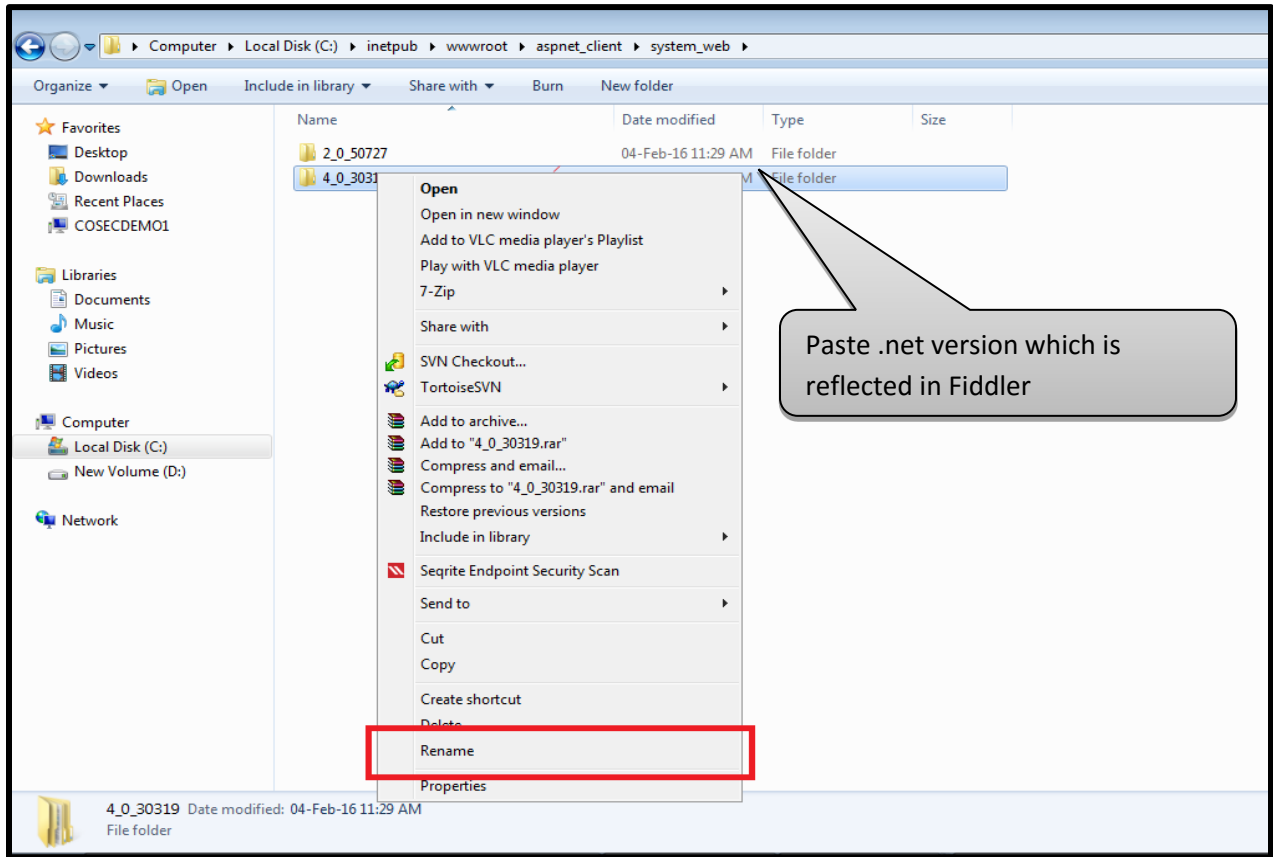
Computer ▸ Local Disk (C:) ▸ inetpub ▸ wwwroot ▸ aspnet_client ▸ system_web ▸

Organize ▾ Open Include in library ▾ Share with ▾ Burn New folder

Favorites
Desktop
Downloads
Recent Places
COSECDEMO1

Libraries
Documents
Music
Pictures
Videos

Computer
Local Disk (C:)
New Volume (D:)

Network

| Name | Date modified | Type | Size |
|---|---|---|---|
| 2_0_50727 | 04-Feb-16 11:29 AM | File folder | |
| 4_0_3031 | M | File folder | |

Open
Open in new window
Add to VLC media player's Playlist
Play with VLC media player
7-Zip
Share with
SVN Checkout...
TortoiseSVN
Add to archive...
Add to "4_0_30319.rar"
Compress and email...
Compress to "4_0_30319.rar" and email
Restore previous versions
Include in library
Seqrite Endpoint Security Scan
Send to
Cut
Copy
Create shortcut
Delete
Rename
Properties

Paste .net version which is reflected in Fiddler

4_0_30319 Date modified: 04-Feb-16 11:29 AM
File folder